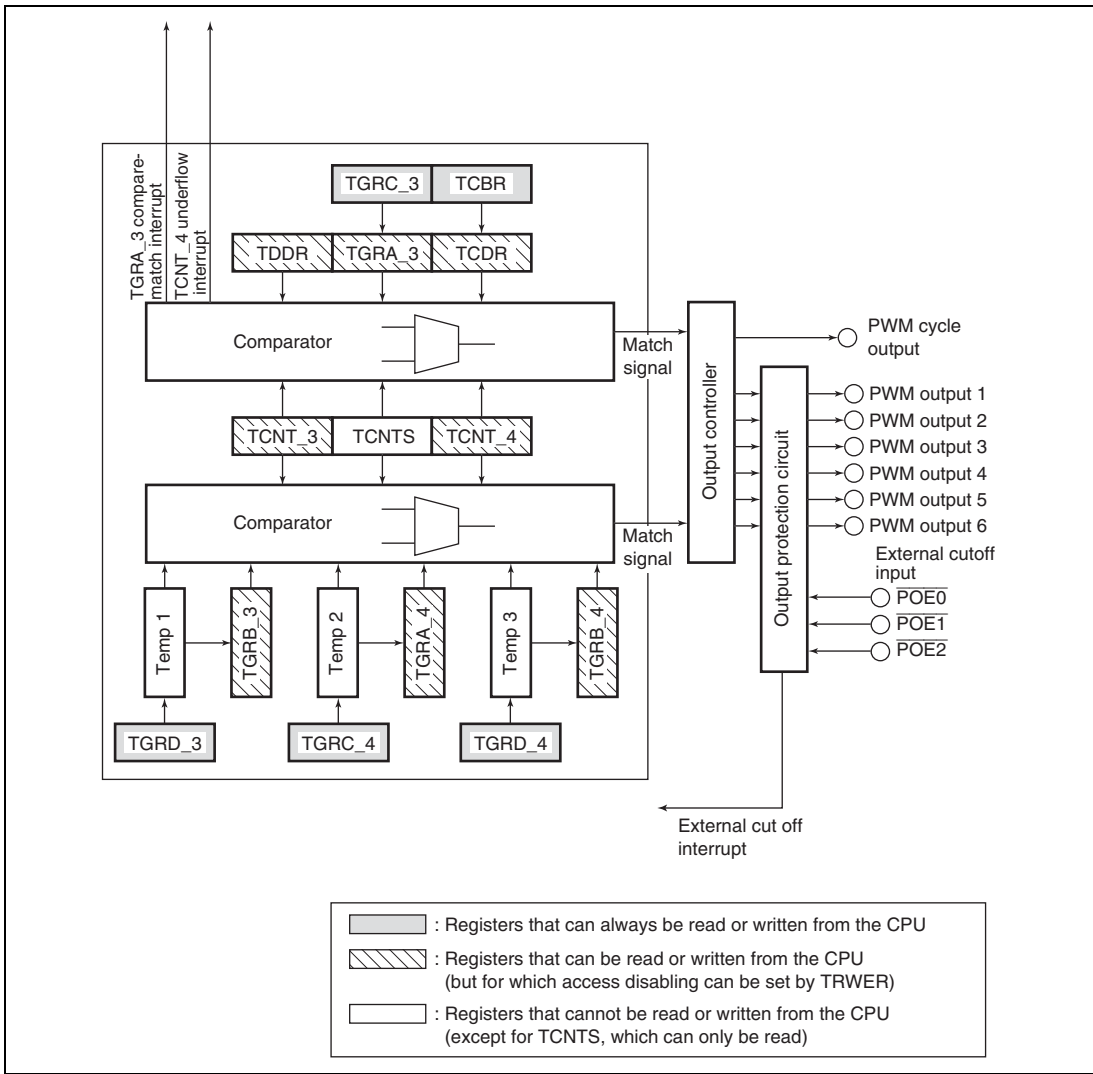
TGRA_3 compare-match interrupt

TCNT_4 underflow interrupt

TGRC_3
TCBR

TDDR
TGRA_3
TCDR

Comparator

Match signal

TCNT_3
TCNTS
TCNT_4

Comparator

Match signal

Temp 1
TGRB_3
Temp 2
TGRA_4
Temp 3
TGRB_4

TGRD_3
TGRC_4
TGRD_4

Output controller

Output protection circuit

PWM cycle output

PWM output 1
PWM output 2
PWM output 3
PWM output 4
PWM output 5
PWM output 6

External cutoff input

$\overline{POE0}$
$\overline{POE1}$
$\overline{POE2}$

External cut off interrupt

: Registers that can always be read or written from the CPU

: Registers that can be read or written from the CPU (but for which access disabling can be set by TRWER)

: Registers that cannot be read or written from the CPU (except for TCNTS, which can only be read)